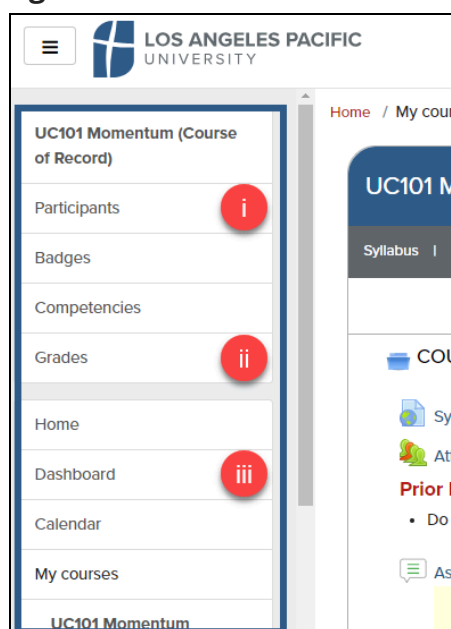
LOS ANGELES PACIFIC
UNIVERSITY

UC101 Momentum (Course of Record)

Participants
i

Badges

Competencies

Grades
ii

Home

Dashboard
iii

Calendar

My courses

UC101 Momentum

Home / My cour

UC101 M

Syllabus I

COU

Sy

Att

Prior I

• Do

As